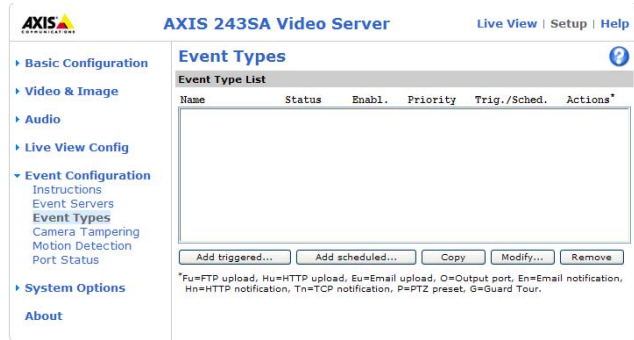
AXIS COMMUNICATIONS

AXIS 243SA Video Server

Live View | Setup | Help

Basic Configuration

Video & Image

Audio

Live View Config

Event Configuration
Instructions
Event Servers
Event Types
Camera Tampering
Motion Detection
Port Status

System Options

About

Event Types

?

Event Type List

| Name | Status | Enabl. | Priority | Trig./Sched. | Actions* |
|---|---|---|---|---|---|

Add triggered... | Add scheduled... | Copy | Modify... | Remove

*Fu=FTP upload, Hu=HTTP upload, Eu=Email upload, O=Output port, En=Email notification, Hn=HTTP notification, Tn=TCP notification, P=PTZ preset, G=Guard Tour.